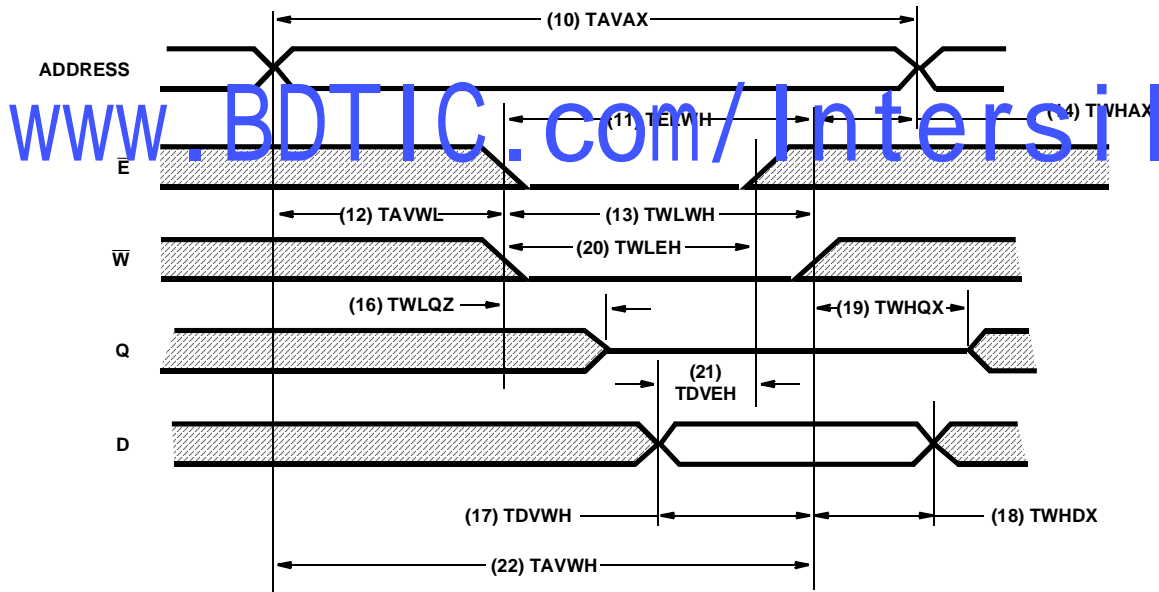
(10) TAVAX

ADDRESS

www.BDTIC.com/Intersil

(11) TELWH

(14) TWHAX

$\overline{E}$

(12) TAVWL

(13) TWLWH

(20) TWLEH

$\overline{W}$

(16) TWLQZ

(19) TWHQX

Q

(21)
TDVEH

D

(17) TDVWH

(18) TWHDX

(22) TAVWH